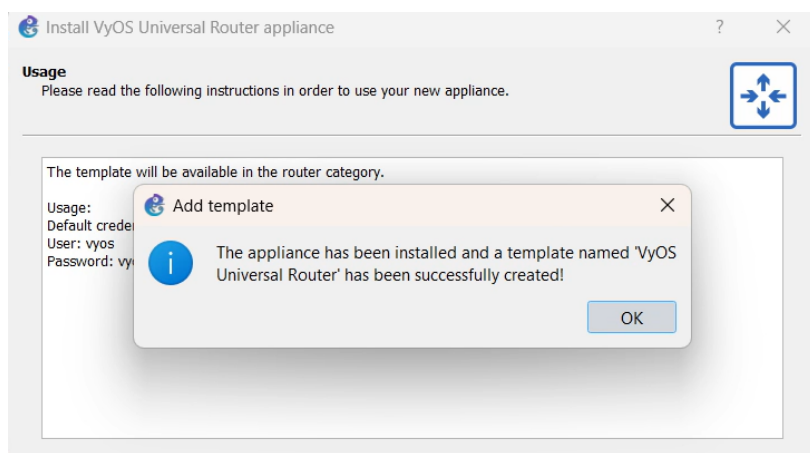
Install VyOS Universal Router appliance ? ×

Usage
Please read the following instructions in order to use your new appliance.

The template will be available in the router category.

Usage:
Default creden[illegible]
User: vyos
Password: vy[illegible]

Add template ×

The appliance has been installed and a template named 'VyOS Universal Router' has been successfully created!

OK